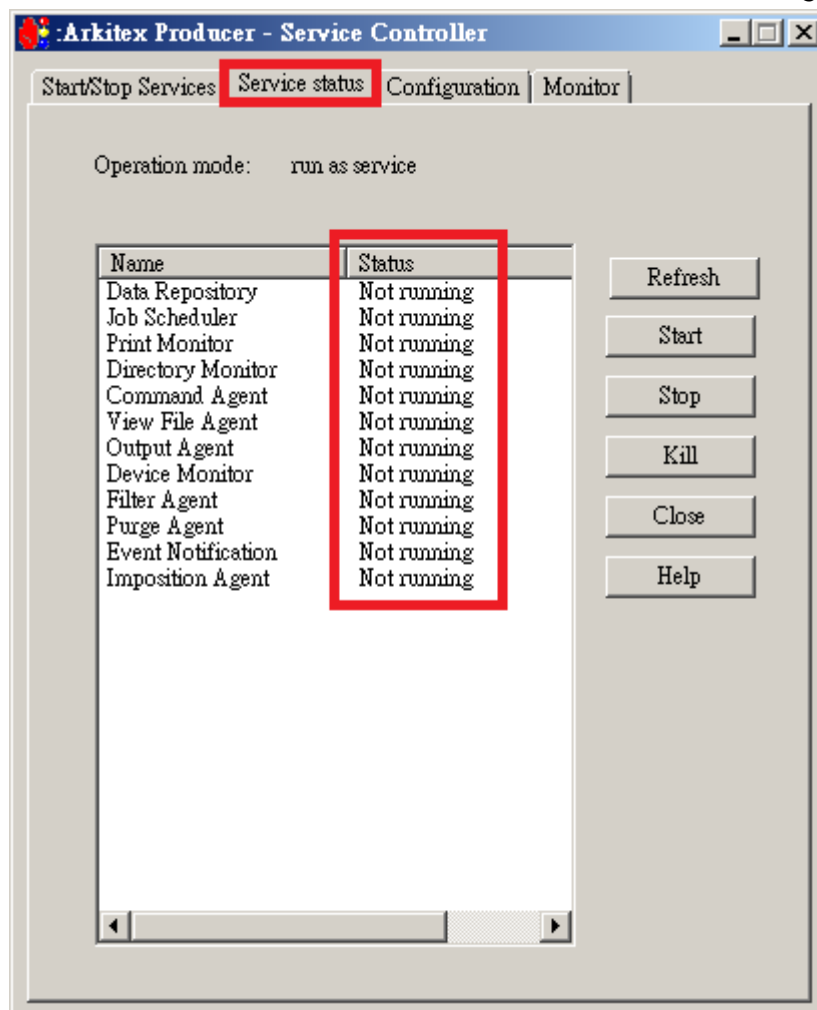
:Arkitex Producer - Service Controller

Start/Stop Services | Service status | Configuration | Monitor

Operation mode: run as service

| Name | Status |
|---|---|
| Data Repository | Not running |
| Job Scheduler | Not running |
| Print Monitor | Not running |
| Directory Monitor | Not running |
| Command Agent | Not running |
| View File Agent | Not running |
| Output Agent | Not running |
| Device Monitor | Not running |
| Filter Agent | Not running |
| Purge Agent | Not running |
| Event Notification | Not running |
| Imposition Agent | Not running |

Refresh
Start
Stop
Kill
Close
Help